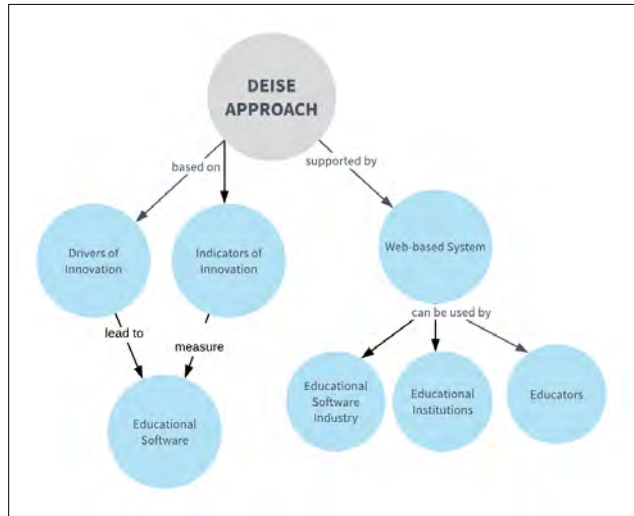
DEISE APPROACH

based on

supported by

Drivers of Innovation

Indicators of Innovation

Web-based System

lead to

measure

can be used by

Educational Software

Educational Software Industry

Educational Institutions

Educators